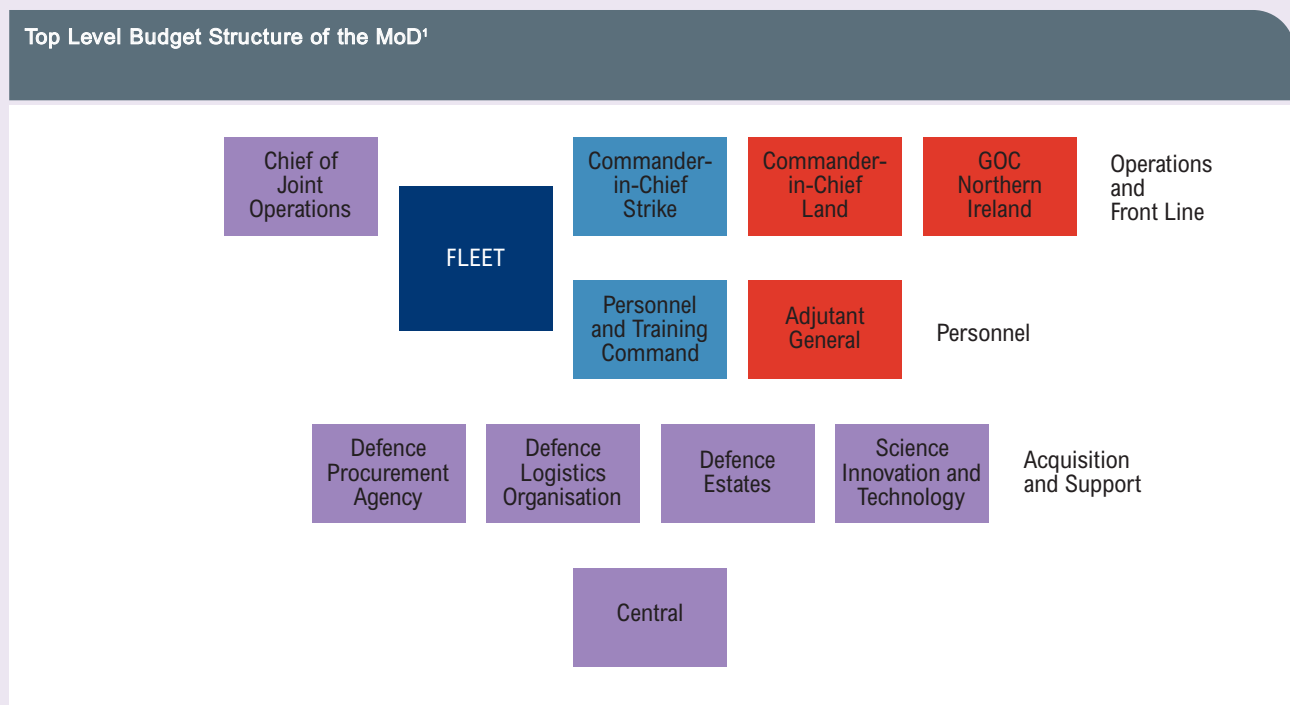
Top Level Budget Structure of the MoD¹

Chief of Joint Operations

FLEET

Commander-in-Chief Strike

Commander-in-Chief Land

GOC Northern Ireland

Operations and Front Line

Personnel and Training Command

Adjutant General

Personnel

Defence Procurement Agency

Defence Logistics Organisation

Defence Estates

Science Innovation and Technology

Acquisition and Support

Central